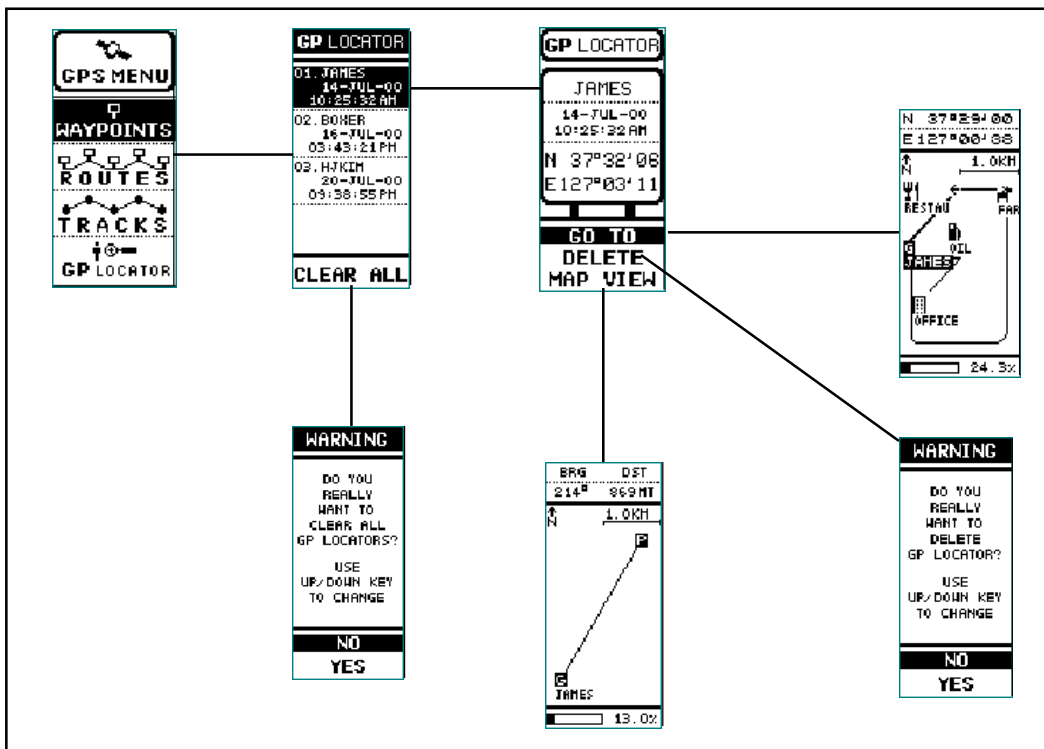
GPS MENU

WAYPOINTS

ROUTES

TRACKS

GP LOCATOR

GP LOCATOR

01.JAMES 14-JUL-00 10:25:32AM

02.BOXER 16-JUL-00 03:43:21PM

03.HJKIM 20-JUL-00 09:38:55PM

CLEAR ALL

GP LOCATOR

JAMES

14-JUL-00

10:25:32AM

N 37°32'06

E127°03'11

GO TO

DELETE

MAP VIEW

N 37°29'00
E127°00'88

1.0KM

N

RESTAU

PAR

OIL

G

JAMES

OFFICE

24.3x

WARNING

DO YOU REALLY WANT TO CLEAR ALL GP LOCATORS?

USE UP/DOWN KEY TO CHANGE

NO

YES

BRG DST

214° 869MT

N

1.0KM

P

G

JAMES

13.0x

WARNING

DO YOU REALLY WANT TO DELETE GP LOCATOR?

USE UP/DOWN KEY TO CHANGE

NO

YES